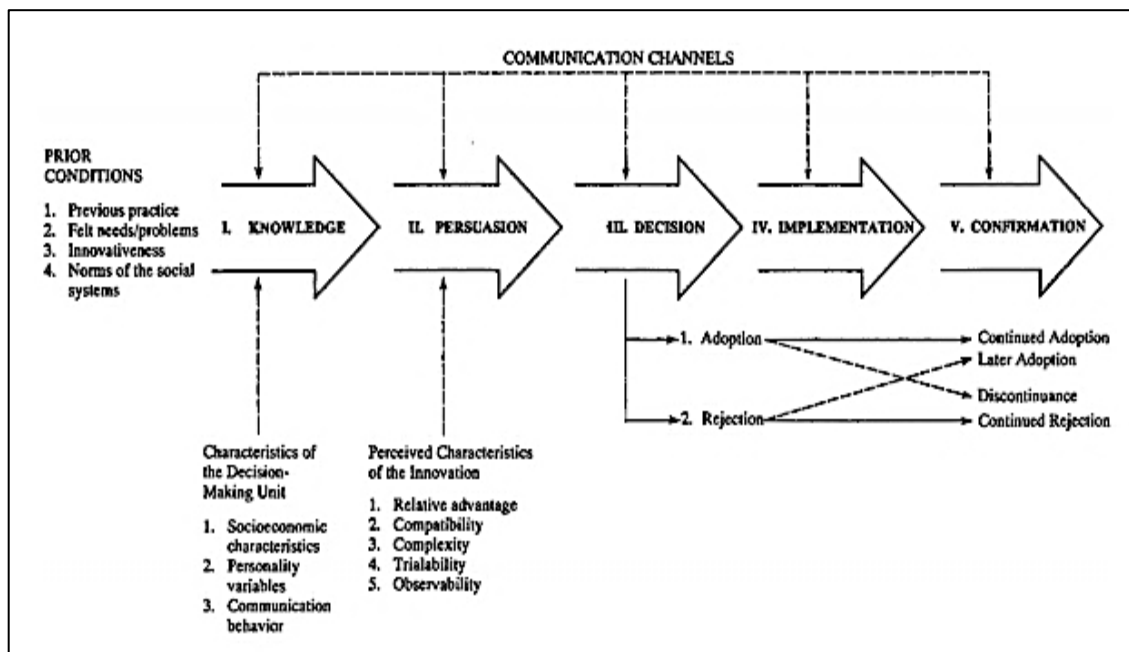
COMMUNICATION CHANNELS

PRIOR CONDITIONS

1. Previous practice
2. Felt needs/problems
3. Innovativeness
4. Norms of the social systems

I. KNOWLEDGE

II. PERSUASION

III. DECISION

IV. IMPLEMENTATION

V. CONFIRMATION

1. Adoption

2. Rejection

Continued Adoption

Later Adoption

Discontinuance

Continued Rejection

Characteristics of the Decision-Making Unit

1. Socioeconomic characteristics
2. Personality variables
3. Communication behavior

Perceived Characteristics of the Innovation

1. Relative advantage
2. Compatibility
3. Complexity
4. Trialability
5. Observability